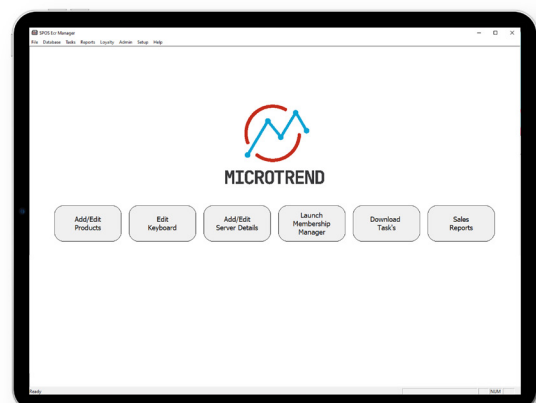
SPOS Ecr Manager
File Database Tasks Reports Loyalty Admin Setup Help

MICROTREND

Add/Edit Products

Edit Keyboard

Add/Edit Server Details

Launch Membership Manager

Download Task's

Sales Reports

Ready

NUM